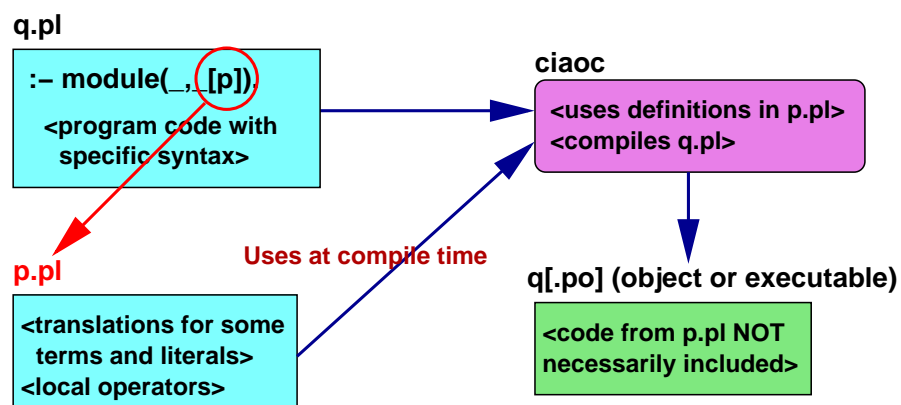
q.pl

:- module(_,_[p]).

<program code with specific syntax>

ciaoc

<uses definitions in p.pl>

<compiles q.pl>

Uses at compile time

p.pl

<translations for some terms and literals>

<local operators>

q[.po] (object or executable)

<code from p.pl NOT necessarily included>